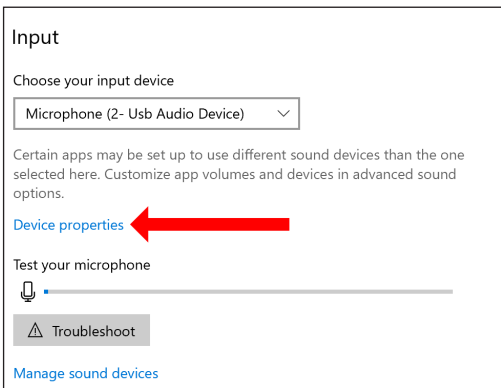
Input

Choose your input device

Microphone (2- Usb Audio Device)

Certain apps may be set up to use different sound devices than the one selected here. Customize app volumes and devices in advanced sound options.

Device properties

Test your microphone

Troubleshoot

Manage sound devices